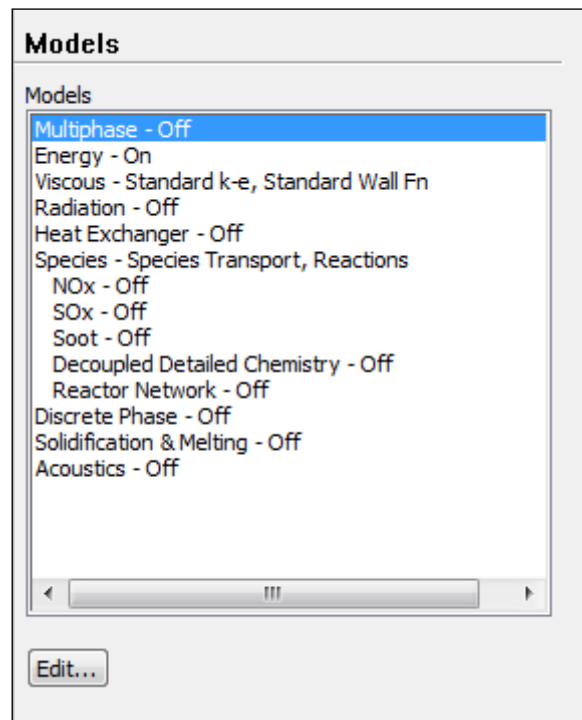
Models

Models

Multiphase - Off
Energy - On
Viscous - Standard k-e, Standard Wall Fn
Radiation - Off
Heat Exchanger - Off
Species - Species Transport, Reactions
NOx - Off
SOx - Off
Soot - Off
Decoupled Detailed Chemistry - Off
Reactor Network - Off
Discrete Phase - Off
Solidification & Melting - Off
Acoustics - Off

Edit...